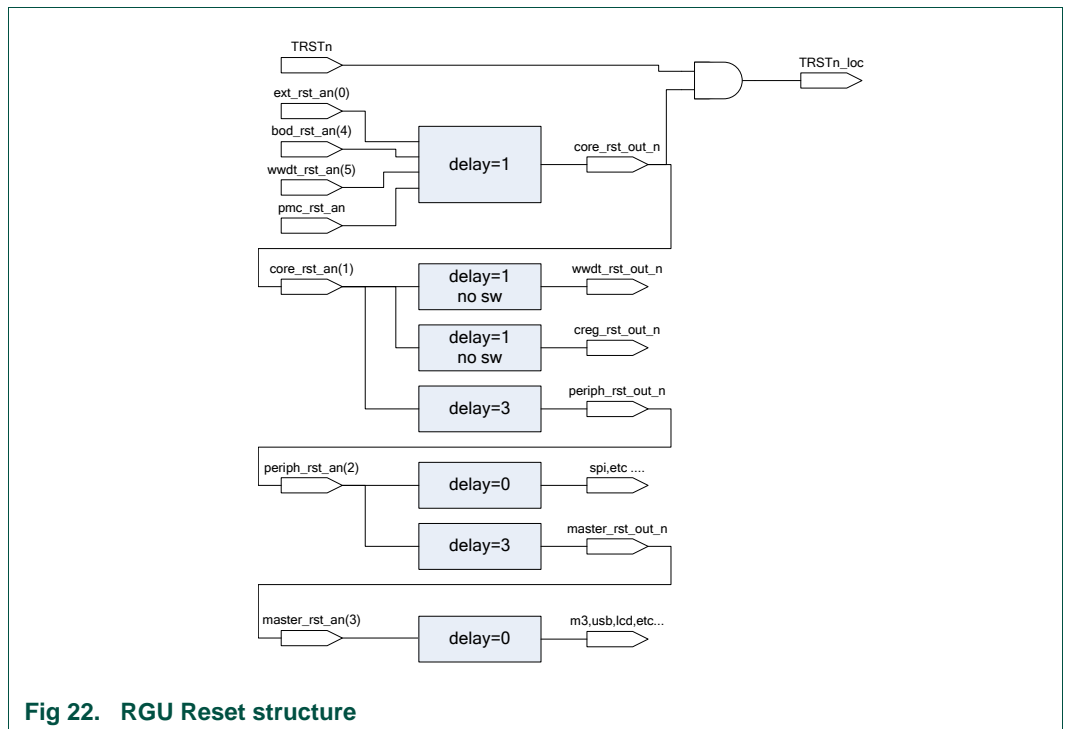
TRSTn

TRSTn_loc

ext_rst_an(0)

bod_rst_an(4)

wwdt_rst_an(5)

pmc_rst_an

delay=1

core_rst_out_n

core_rst_an(1)

delay=1
no sw

wwdt_rst_out_n

delay=1
no sw

creg_rst_out_n

delay=3

periph_rst_out_n

periph_rst_an(2)

delay=0

spi,etc ....

delay=3

master_rst_out_n

master_rst_an(3)

delay=0

m3,usb,lcd,etc...

Fig 22. RGU Reset structure